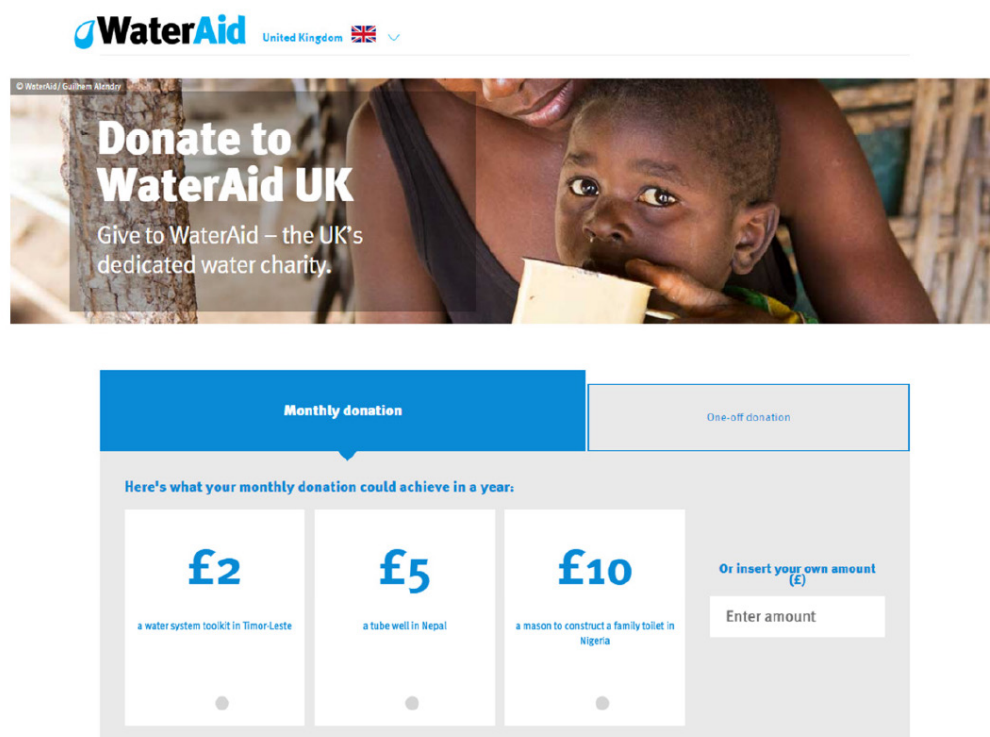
WaterAid United Kingdom

© WaterAid / Guilhem Alandry

Donate to WaterAid UK

Give to WaterAid – the UK's dedicated water charity.

Monthly donation

One-off donation

Here's what your monthly donation could achieve in a year:

£2

a water system toolkit in Timor-Leste

£5

a tube well in Nepal

£10

a mason to construct a family toilet in Nigeria

Or insert your own amount (£)

Enter amount